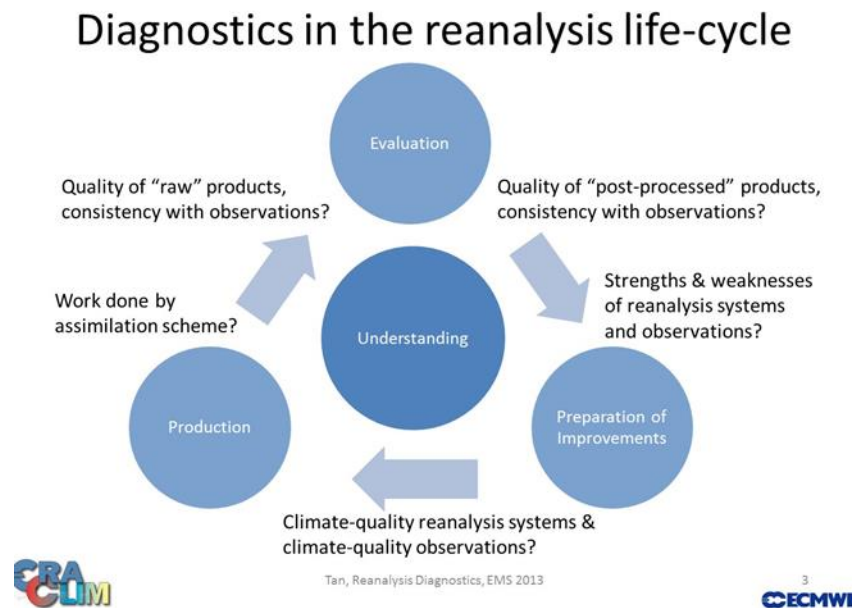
Diagnostics in the reanalysis life-cycle

Evaluation

Quality of "raw" products, consistency with observations?

Quality of "post-processed" products, consistency with observations?

Strengths & weaknesses of reanalysis systems and observations?

Work done by assimilation scheme?

Understanding

Production

Preparation of Improvements

Climate-quality reanalysis systems & climate-quality observations?

ERA CLIM

Tan, Reanalysis Diagnostics, EMS 2013

3

ECMWF